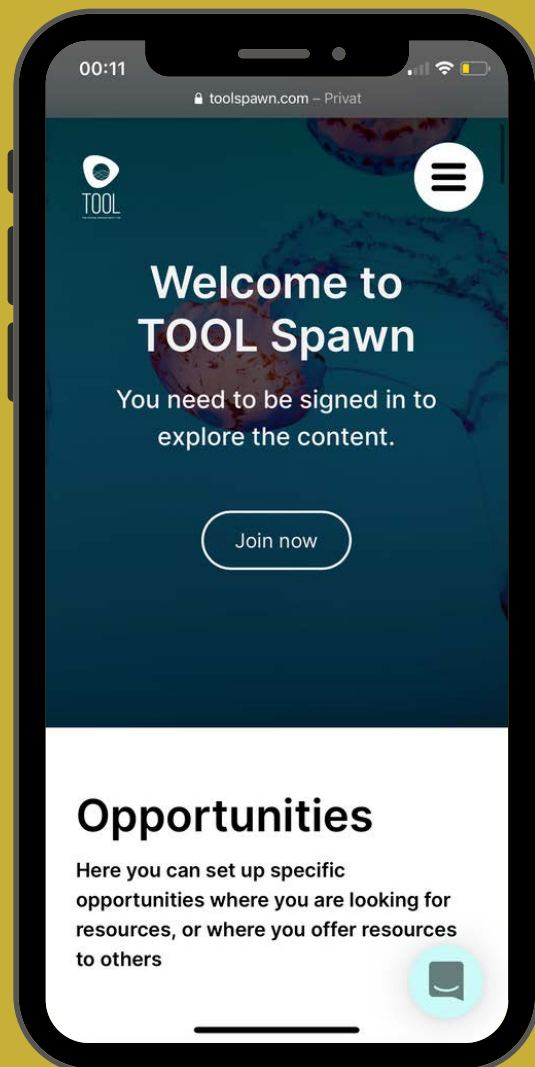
00:11

toolspawn.com – Privat

TOOL

Welcome to TOOL Spawn

You need to be signed in to explore the content.

Join now

Opportunities

Here you can set up specific opportunities where you are looking for resources, or where you offer resources to others